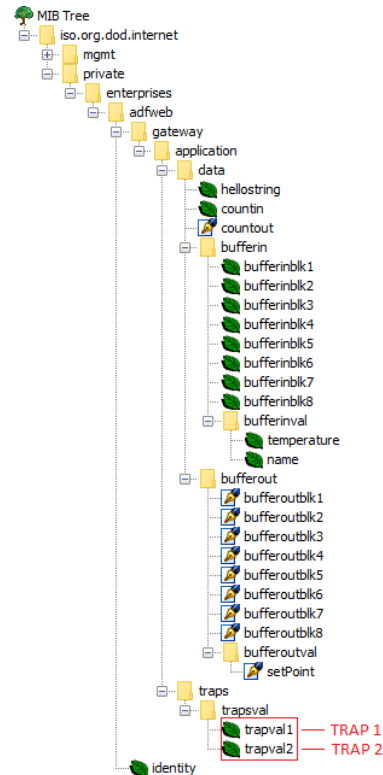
MIB Tree
iso.org.dod.internet
mgmt
private
enterprises
adfweb
gateway
application
data
hellostring
countin
countout
bufferin
bufferinblk1
bufferinblk2
bufferinblk3
bufferinblk4
bufferinblk5
bufferinblk6
bufferinblk7
bufferinblk8
bufferinval
temperature
name
bufferout
bufferoutblk1
bufferoutblk2
bufferoutblk3
bufferoutblk4
bufferoutblk5
bufferoutblk6
bufferoutblk7
bufferoutblk8
bufferoutval
setPoint
traps
trapsval
trapval1
TRAP 1
trapval2
TRAP 2
identity